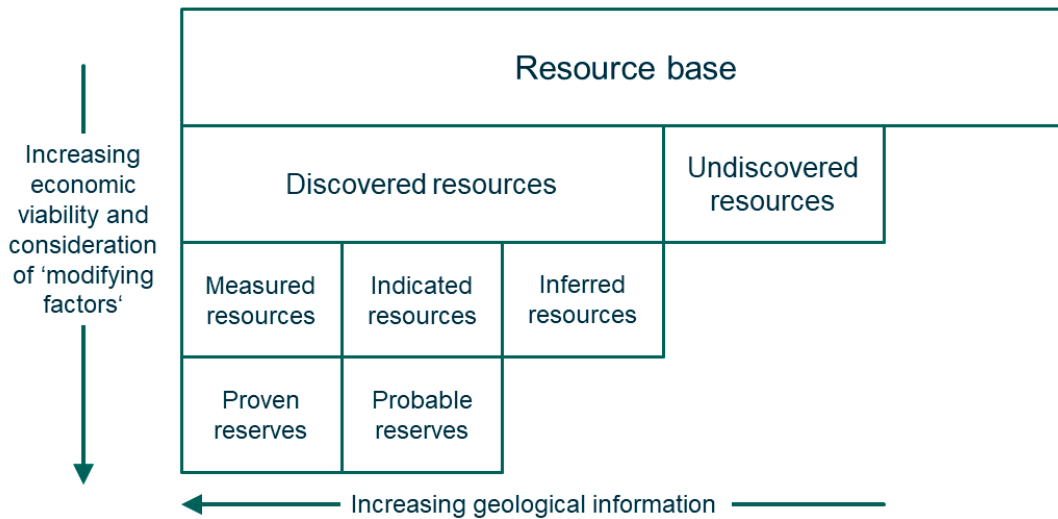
Increasing economic viability and consideration of ‘modifying factors‘

| Resource base | | | |
|---|---|---|---|
| Discovered resources | | | Undiscovered resources |
| Measured resources | Indicated resources | Inferred resources | |
| Proven reserves | Probable reserves | | |

Increasing geological information